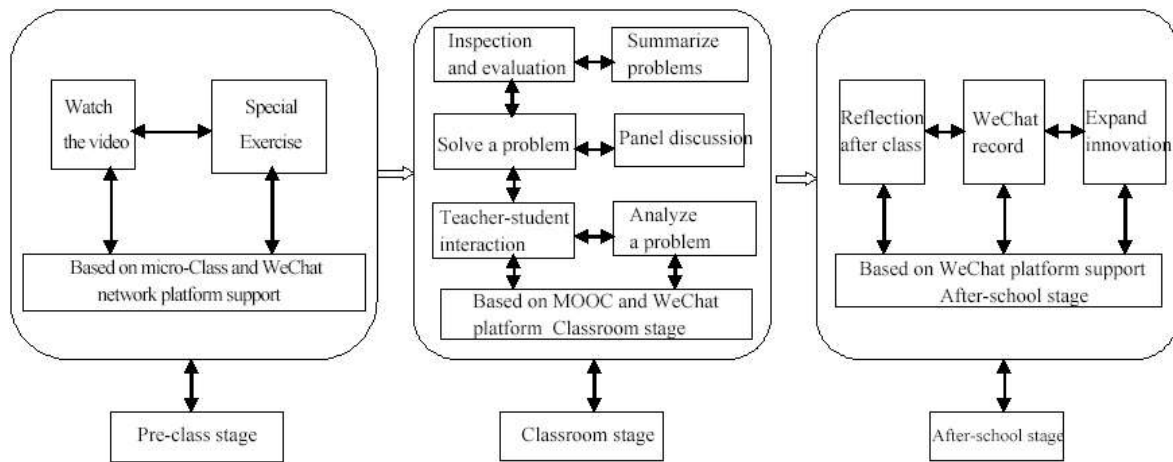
Watch the video

Special Exercise

Based on micro-Class and WeChat network platform support

Pre-class stage

Inspection and evaluation

Summarize problems

Solve a problem

Panel discussion

Teacher-student interaction

Analyze a problem

Based on MOOC and WeChat platform Classroom stage

Classroom stage

Reflection after class

WeChat record

Expand innovation

Based on WeChat platform support After-school stage

After-school stage